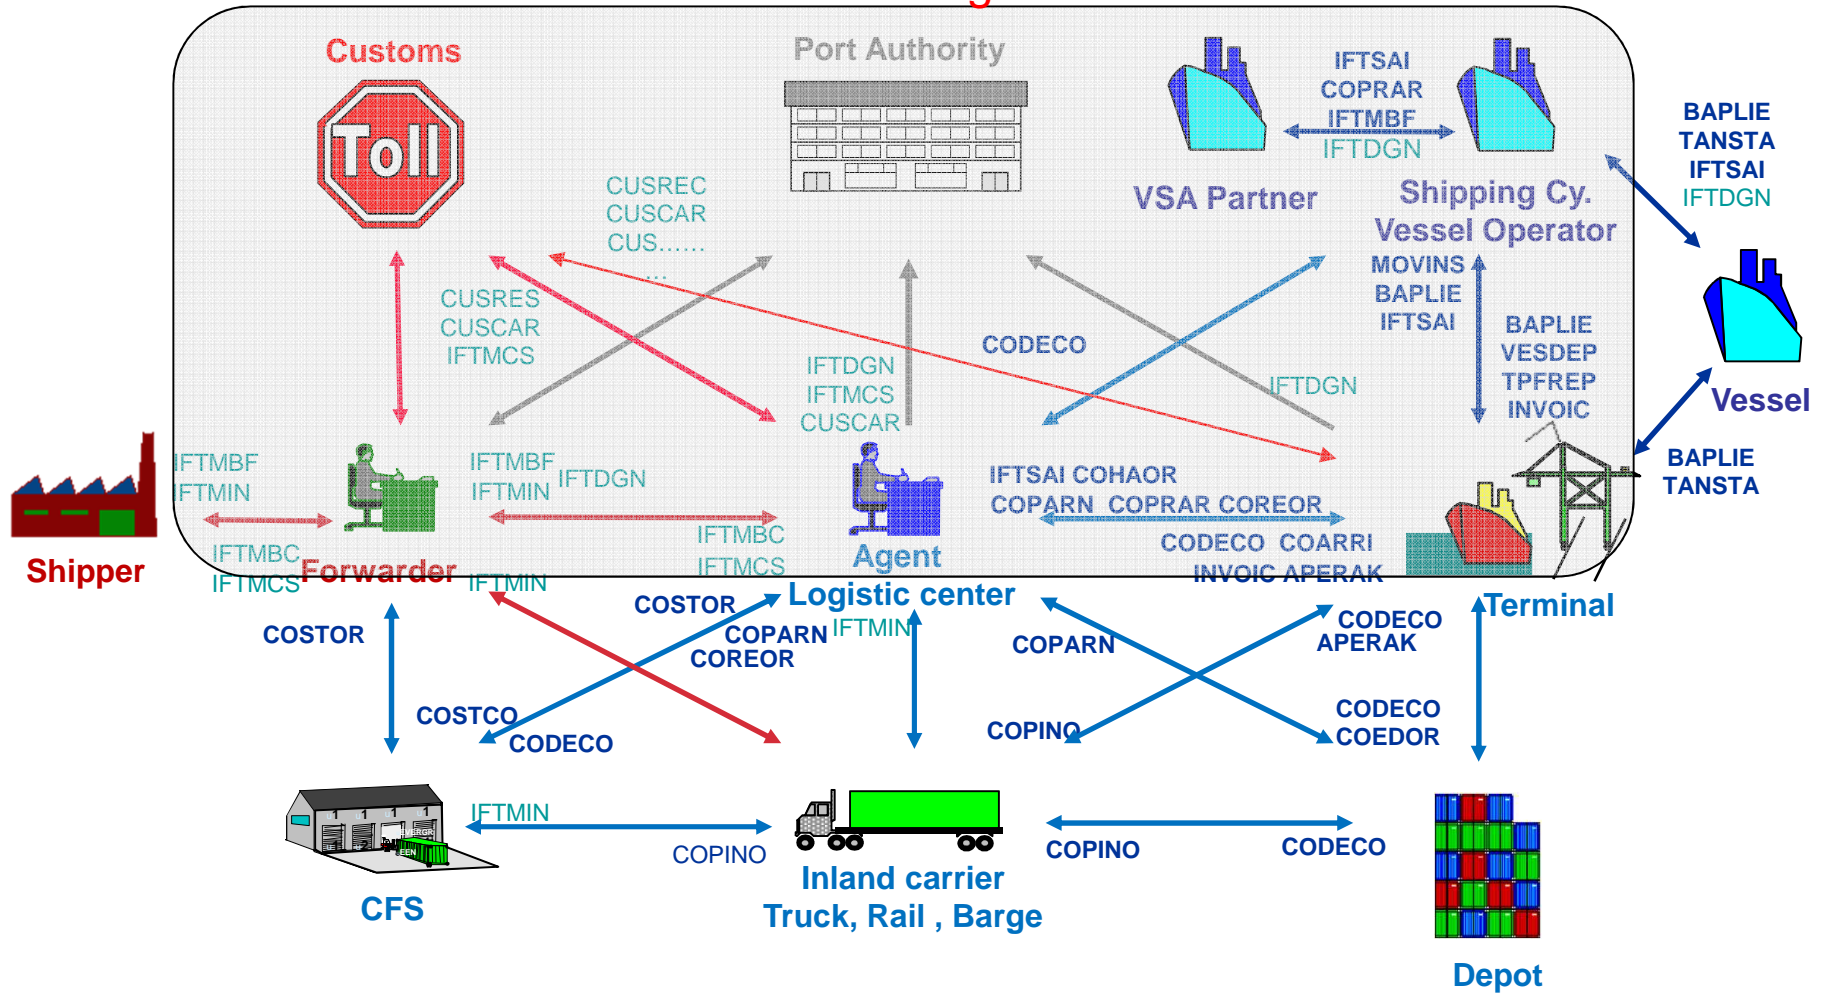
Customs

Toll

Port Authority

IFTSAI
COPRAR
IFTMBF
IFTDGN

VSA Partner

Shipping Cy.
Vessel Operator

BAPLIE
TANSTA
IFTSAI
IFTDGN

CUSREC
CUSCAR
CUS......
...

CUSRES
CUSCAR
IFTMCS

MOVINS
BAPLIE
IFTSAI

BAPLIE
VESDEP
TPFREP
INVOIC

Vessel

CODECO

IFTDGN
IFTMCS
CUSCAR

IFTDGN

BAPLIE
TANSTA

IFTMBF
IFTMIN

IFTMBF
IFTMIN

IFTDGN

IFTSAI COHAOR
COPARN COPRAR COREOR

CODECO COARRI
INVOIC APERAK

IFTMBC
IFTMCS

IFTMBC
IFTMCS

Shipper

Forwarder

IFTMIN

Agent

Logistic center

Terminal

COSTOR

COSTOR

COPARN
COREOR

IFTMIN

COPARN

CODECO
APERAK

COSTCO

CODECO

COPINO

CODECO
COEDOR

IFTMIN

COPINO

COPINO

CODECO

CFS

Inland carrier
Truck, Rail , Barge

Depot